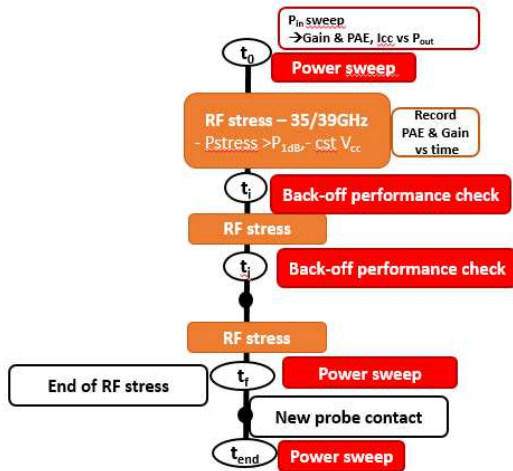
$P_{in}$ sweep
→Gain & PAE, Icc vs $P_{out}$

$t_0$

Power sweep

RF stress – 35/39GHz
- Pstress >$P_{1dB}$, - cst $V_{cc}$

Record PAE & Gain vs time

$t_i$

Back-off performance check

RF stress

$t_j$

Back-off performance check

RF stress

End of RF stress

$t_f$

Power sweep

New probe contact

$t_{end}$

Power sweep